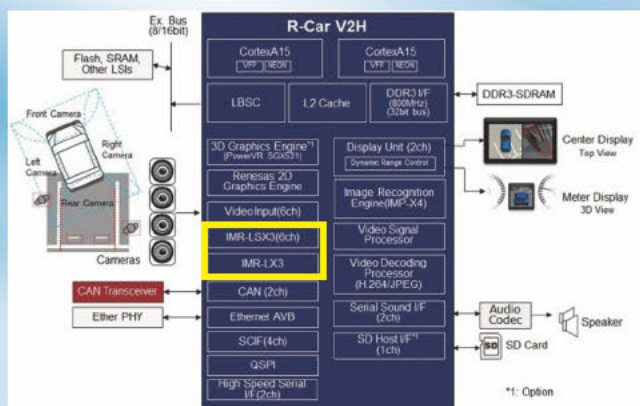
R-Car V2H

Ex. Bus (8/16bit)

Flash, SRAM, Other LSIs

CortexA15
VFP NEON

CortexA15
VFP NEON

LBSC

L2 Cache

DDR3 I/F (800MHz) (32bit bus)

DDR3-SDRAM

Front Camera

Right Camera

Left Camera

Rear Camera

Cameras

3D Graphics Engine*1 (PowerVR SGX531)

Renesas 2D Graphics Engine

Video Input(6ch)

IMR-LSX3(6ch)

IMR-LX3

CAN (2ch)

Ethernet AVB

SCIF(4ch)

QSPI

High Speed Serial I/F (2ch)

Display Unit (2ch)
Dynamic Range Control

Image Recognition Engine(IMP-X4)

Video Signal Processor

Video Decoding Processor (H.264/JPEG)

Serial Sound I/F (2ch)

SD Host I/F*1 (1ch)

Center Display
Top View

Meter Display
3D View

CAN Transceiver

Ether PHY

Audio Codec

Speaker

SD

SD Card

*1: Option